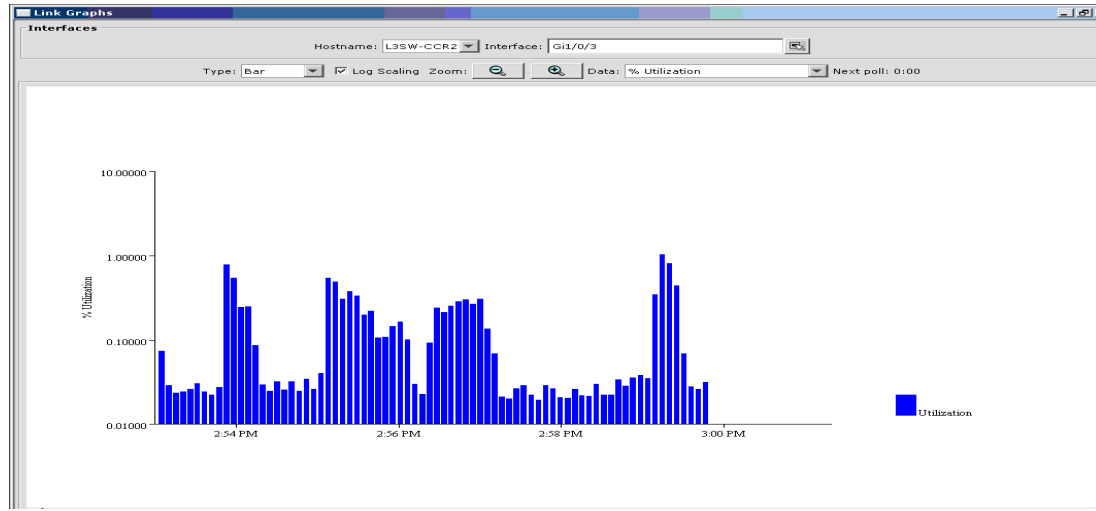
Link Graphs

Interfaces

Hostname: L3SW-CCR2 Interface: Gi1/0/3

Type: Bar ☑ Log Scaling Zoom: Data: % Utilization Next poll: 0:00

10.00000

1.00000

0.10000

0.01000

% Utilization

2:54 PM 2:56 PM 2:58 PM 3:00 PM

Utilization